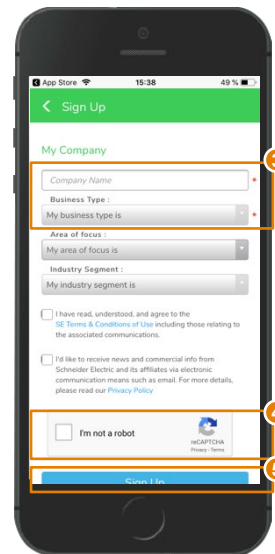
App Store 15:38 49 %

Sign Up

My Company

Company Name *

Business Type :

My business type is *

Area of focus :

My area of focus is

Industry Segment :

My industry segment is

I have read, understood, and agree to the SE Terms & Conditions of Use including those relating to the associated communications.

I'd like to receive news and commercial info from Schneider Electric and its affiliates via electronic communication means such as email. For more details, please read our Privacy Policy

I'm not a robot

reCAPTCHA
Privacy - Terms

Sign Up